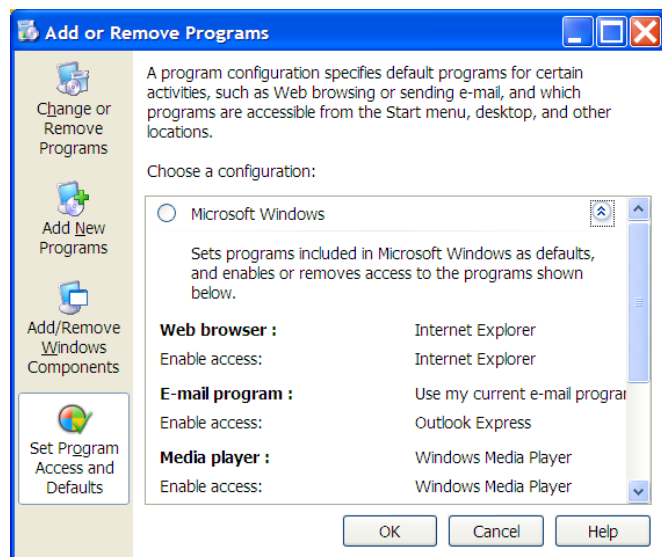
Add or Remove Programs

Change or Remove Programs

Add New Programs

Add/Remove Windows Components

Set Program Access and Defaults

A program configuration specifies default programs for certain activities, such as Web browsing or sending e-mail, and which programs are accessible from the Start menu, desktop, and other locations.

Choose a configuration:

Microsoft Windows

Sets programs included in Microsoft Windows as defaults, and enables or removes access to the programs shown below.

| | |
|---|---|
| **Web browser :** | Internet Explorer |
| Enable access: | Internet Explorer |
| **E-mail program :** | Use my current e-mail progra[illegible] |
| Enable access: | Outlook Express |
| **Media player :** | Windows Media Player |
| Enable access: | Windows Media Player |

OK Cancel Help